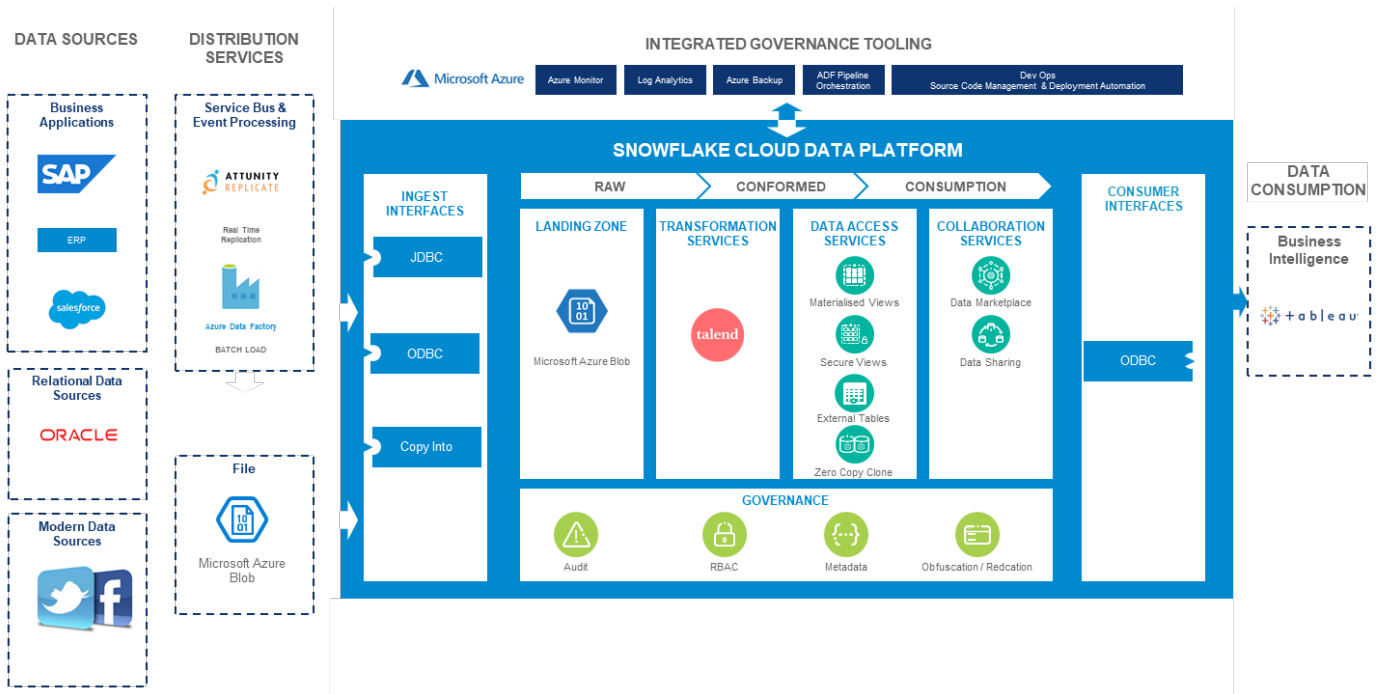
DATA SOURCES

Business Applications

SAP

ERP

salesforce

Relational Data Sources

ORACLE

Modern Data Sources

DISTRIBUTION SERVICES

Service Bus & Event Processing

ATTUNITY REPLICATE

Real Time Replication

Azure Data Factory

BATCH LOAD

File

10 01

Microsoft Azure Blob

INTEGRATED GOVERNANCE TOOLING

Microsoft Azure

Azure Monitor

Log Analytics

Azure Backup

ADF Pipeline Orchestration

Dev Ops Source Code Management & Deployment Automation

SNOWFLAKE CLOUD DATA PLATFORM

INGEST INTERFACES

JDBC

ODBC

Copy Into

RAW

CONFORMED

CONSUMPTION

LANDING ZONE

10 01

Microsoft Azure Blob

TRANSFORMATION SERVICES

talend

DATA ACCESS SERVICES

Materialised Views

Secure Views

External Tables

Zero Copy Clone

COLLABORATION SERVICES

Data Marketplace

Data Sharing

GOVERNANCE

Audit

RBAC

Metadata

Obfuscation / Redcation

CONSUMER INTERFACES

ODBC

DATA CONSUMPTION

Business Intelligence

+ a b l e a u